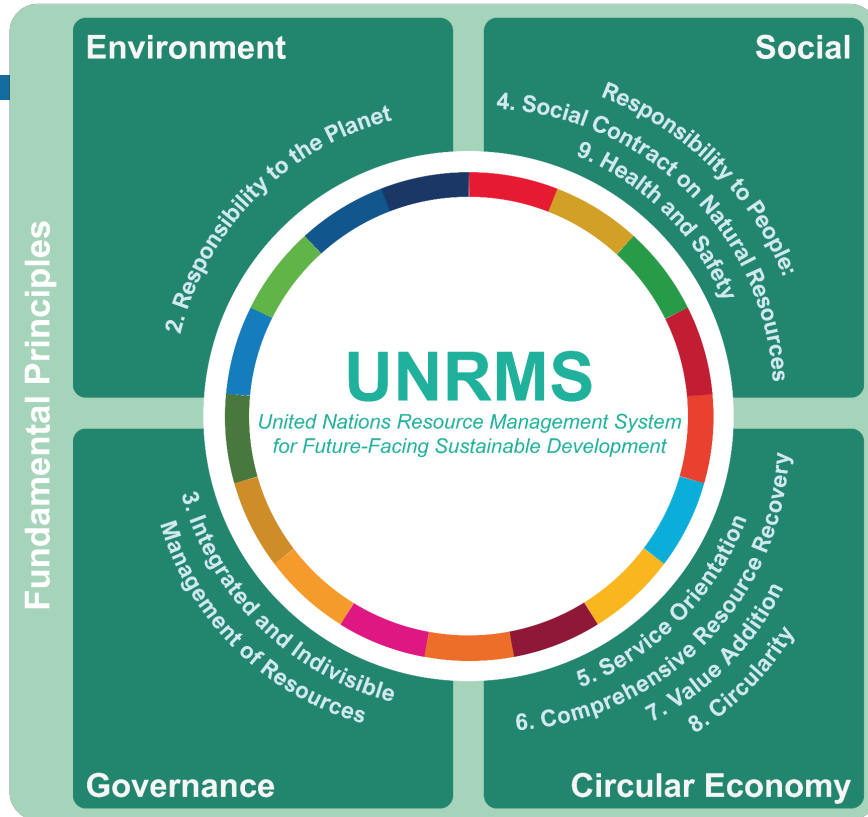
Fundamental Principles

Environment

2. Responsibility to the Planet

Social

Responsibility to People:
4. Social Contract on Natural Resources
9. Health and Safety

UNRMS
United Nations Resource Management System for Future-Facing Sustainable Development

3. Integrated and Indivisible Management of Resources

Governance

5. Service Orientation
6. Comprehensive Resource Recovery
7. Value Addition
8. Circularity

Circular Economy